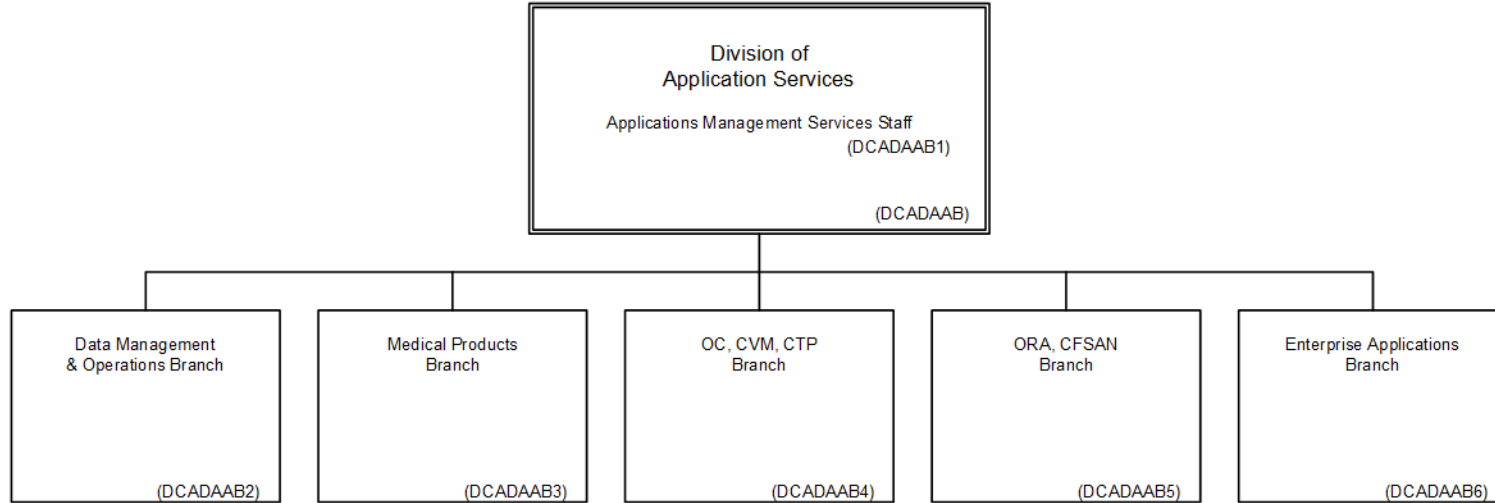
Division of
Application Services

Applications Management Services Staff
(DCADAAB1)

(DCADAAB)

Data Management & Operations Branch

(DCADAAB2)

Medical Products Branch

(DCADAAB3)

OC, CVM, CTP Branch

(DCADAAB4)

ORA, CFSAN Branch

(DCADAAB5)

Enterprise Applications Branch

(DCADAAB6)